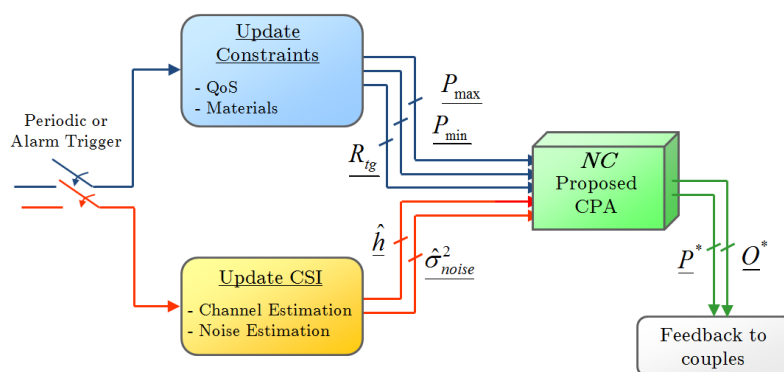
Update Constraints

- QoS
- Materials

Periodic or Alarm Trigger

$\underline{P}_{\max}$

$\underline{P}_{\min}$

$\underline{R}_{tg}$

NC
Proposed CPA

$\underline{\hat{h}}$

$\underline{\hat{\sigma}^2_{noise}}$

Update CSI

- Channel Estimation
- Noise Estimation

$\underline{P}^*$

$\underline{O}^*$

Feedback to couples